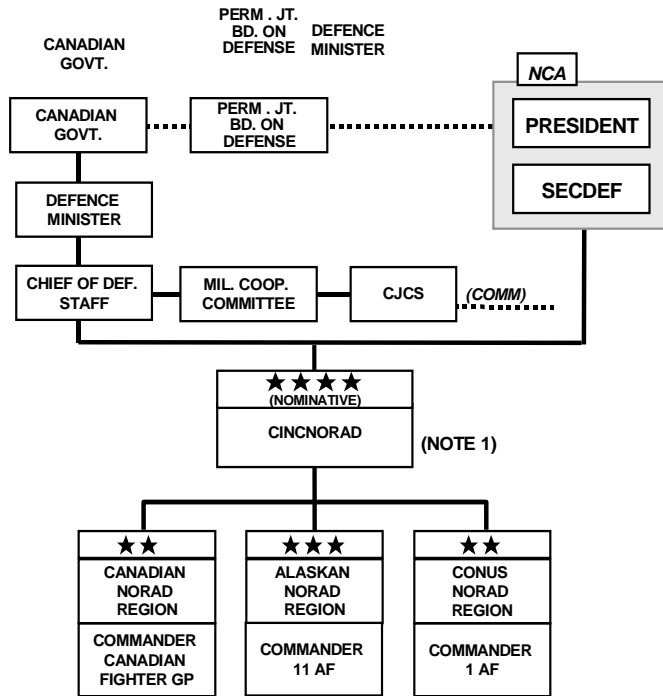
CANADIAN GOVT.

PERM . JT. BD. ON DEFENSE

DEFENCE MINISTER

CANADIAN GOVT.

PERM . JT. BD. ON DEFENSE

NCA

PRESIDENT

SECDEF

DEFENCE MINISTER

CHIEF OF DEF. STAFF

MIL. COOP. COMMITTEE

CJCS

(COMM)

★★★★
(NOMINATIVE)

CINCNORAD

(NOTE 1)

★★
CANADIAN NORAD REGION

COMMANDER CANADIAN FIGHTER GP

★★★
ALASKAN NORAD REGION

COMMANDER 11 AF

★★
CONUS NORAD REGION

COMMANDER 1 AF